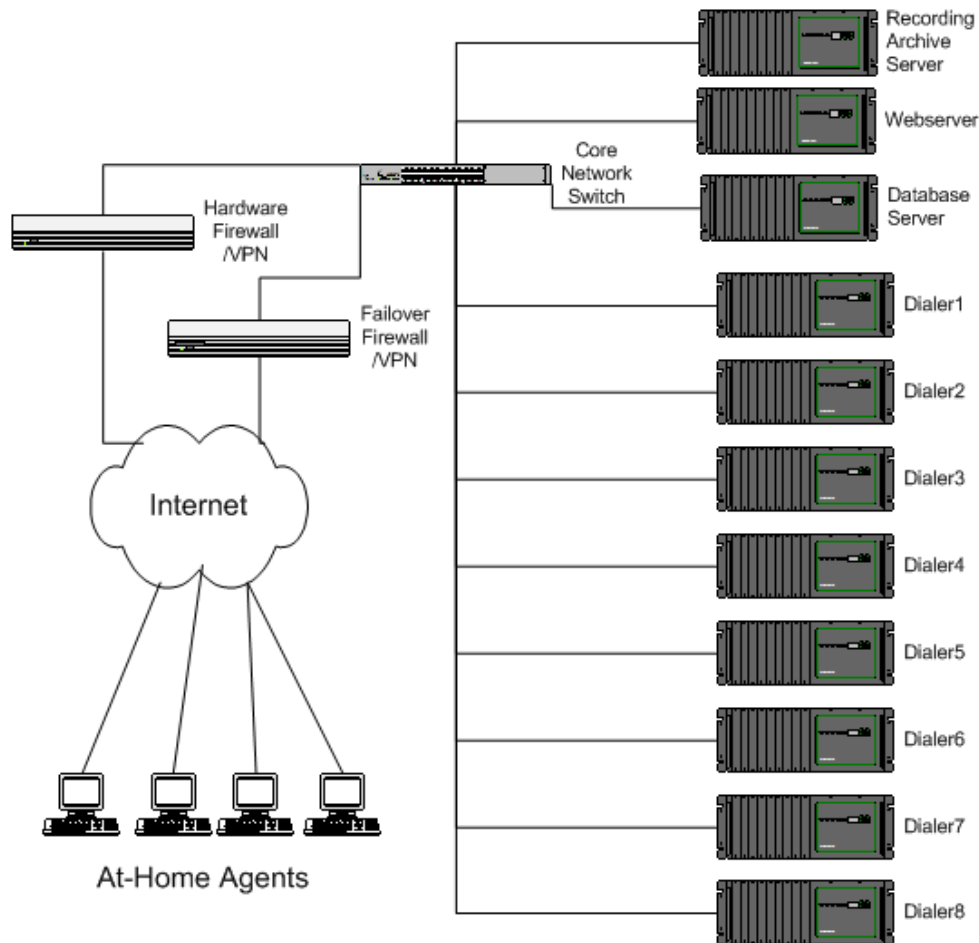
Recording Archive Server

Webserver

Core Network Switch

Database Server

Hardware Firewall /VPN

Failover Firewall /VPN

Dialer1

Dialer2

Internet

Dialer3

Dialer4

Dialer5

Dialer6

Dialer7

At-Home Agents

Dialer8